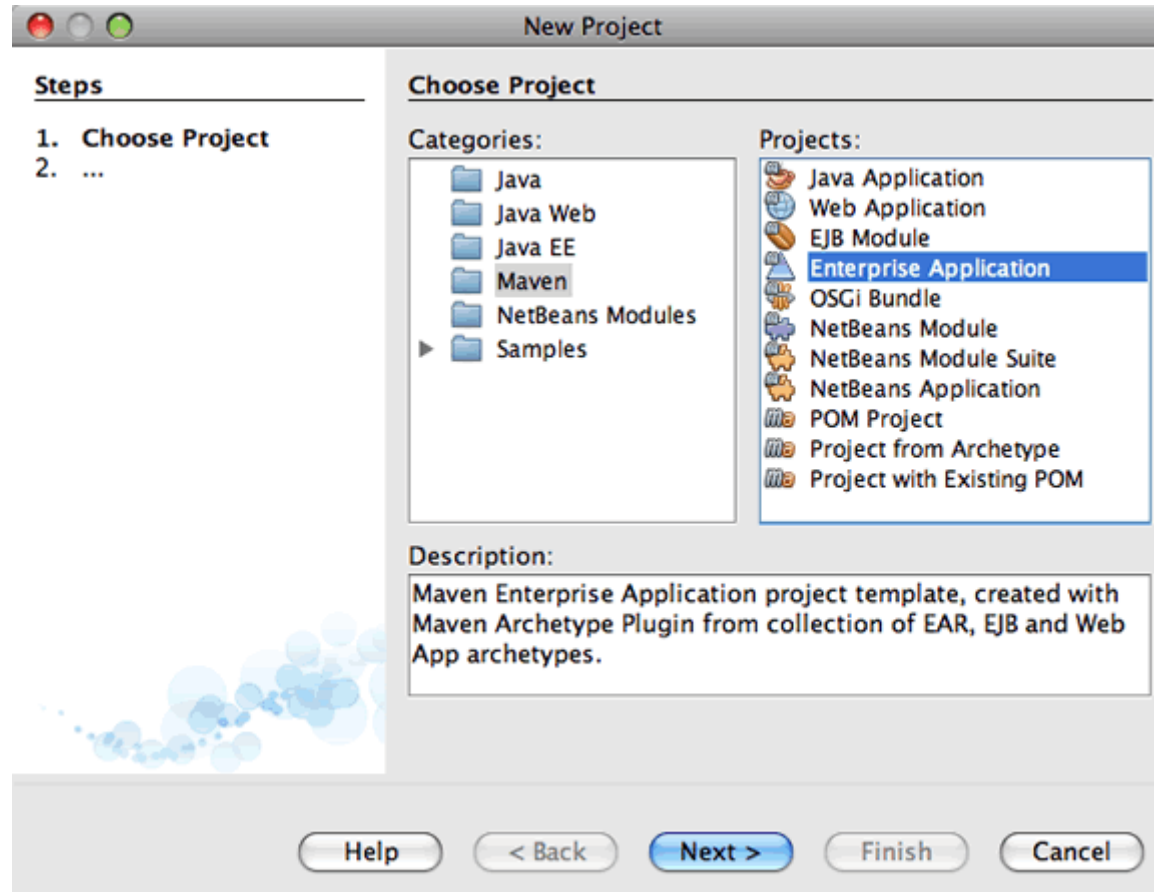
New Project

Steps

1. Choose Project
2. ...

Choose Project

Categories:

Java
Java Web
Java EE
Maven
NetBeans Modules
Samples

Projects:

Java Application
Web Application
EJB Module
Enterprise Application
OSGi Bundle
NetBeans Module
NetBeans Module Suite
NetBeans Application
POM Project
Project from Archetype
Project with Existing POM

Description:

Maven Enterprise Application project template, created with Maven Archetype Plugin from collection of EAR, EJB and Web App archetypes.

Help
< Back
Next >
Finish
Cancel